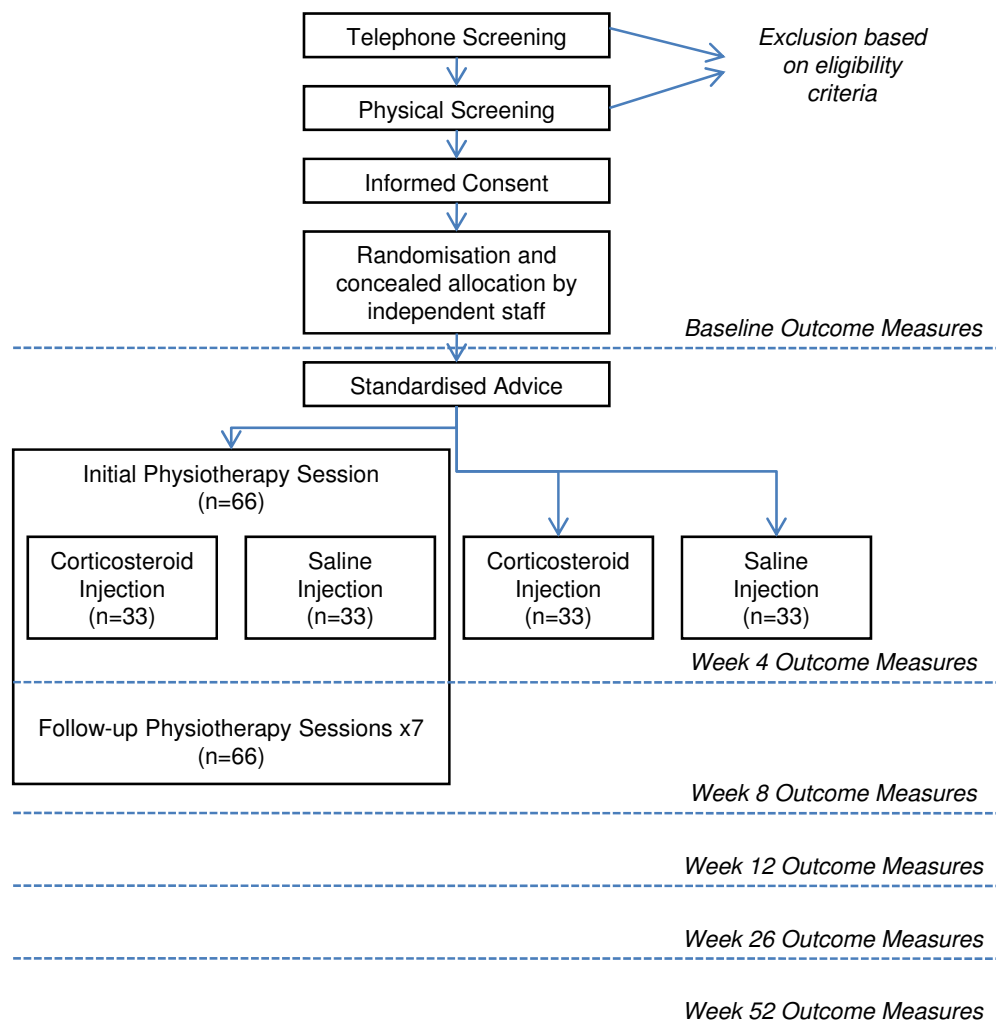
Telephone Screening

Exclusion based on eligibility criteria

Physical Screening

Informed Consent

Randomisation and concealed allocation by independent staff

Baseline Outcome Measures

Standardised Advice

Initial Physiotherapy Session (n=66)

Corticosteroid Injection (n=33)

Saline Injection (n=33)

Corticosteroid Injection (n=33)

Saline Injection (n=33)

Week 4 Outcome Measures

Follow-up Physiotherapy Sessions x7 (n=66)

Week 8 Outcome Measures

Week 12 Outcome Measures

Week 26 Outcome Measures

Week 52 Outcome Measures